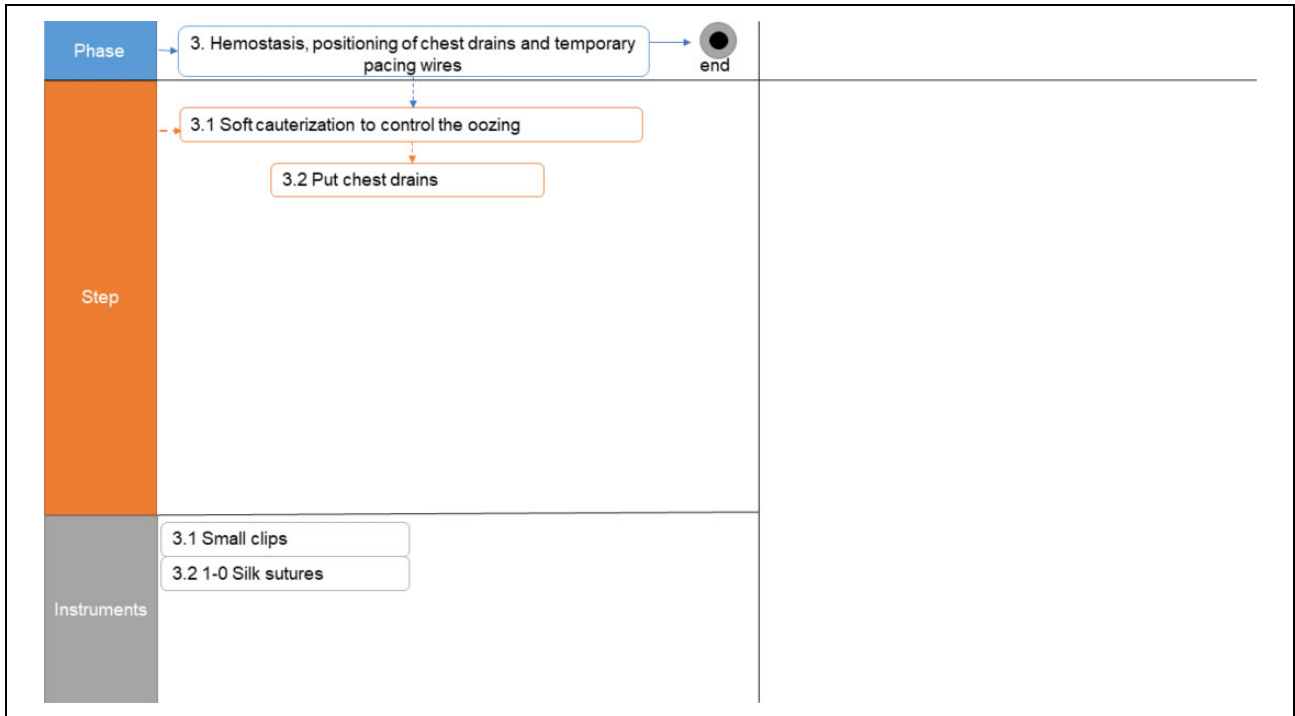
Phase

3. Hemostasis, positioning of chest drains and temporary pacing wires

end

Step

3.1 Soft cauterization to control the oozing

3.2 Put chest drains

Instruments

3.1 Small clips

3.2 1-0 Silk sutures